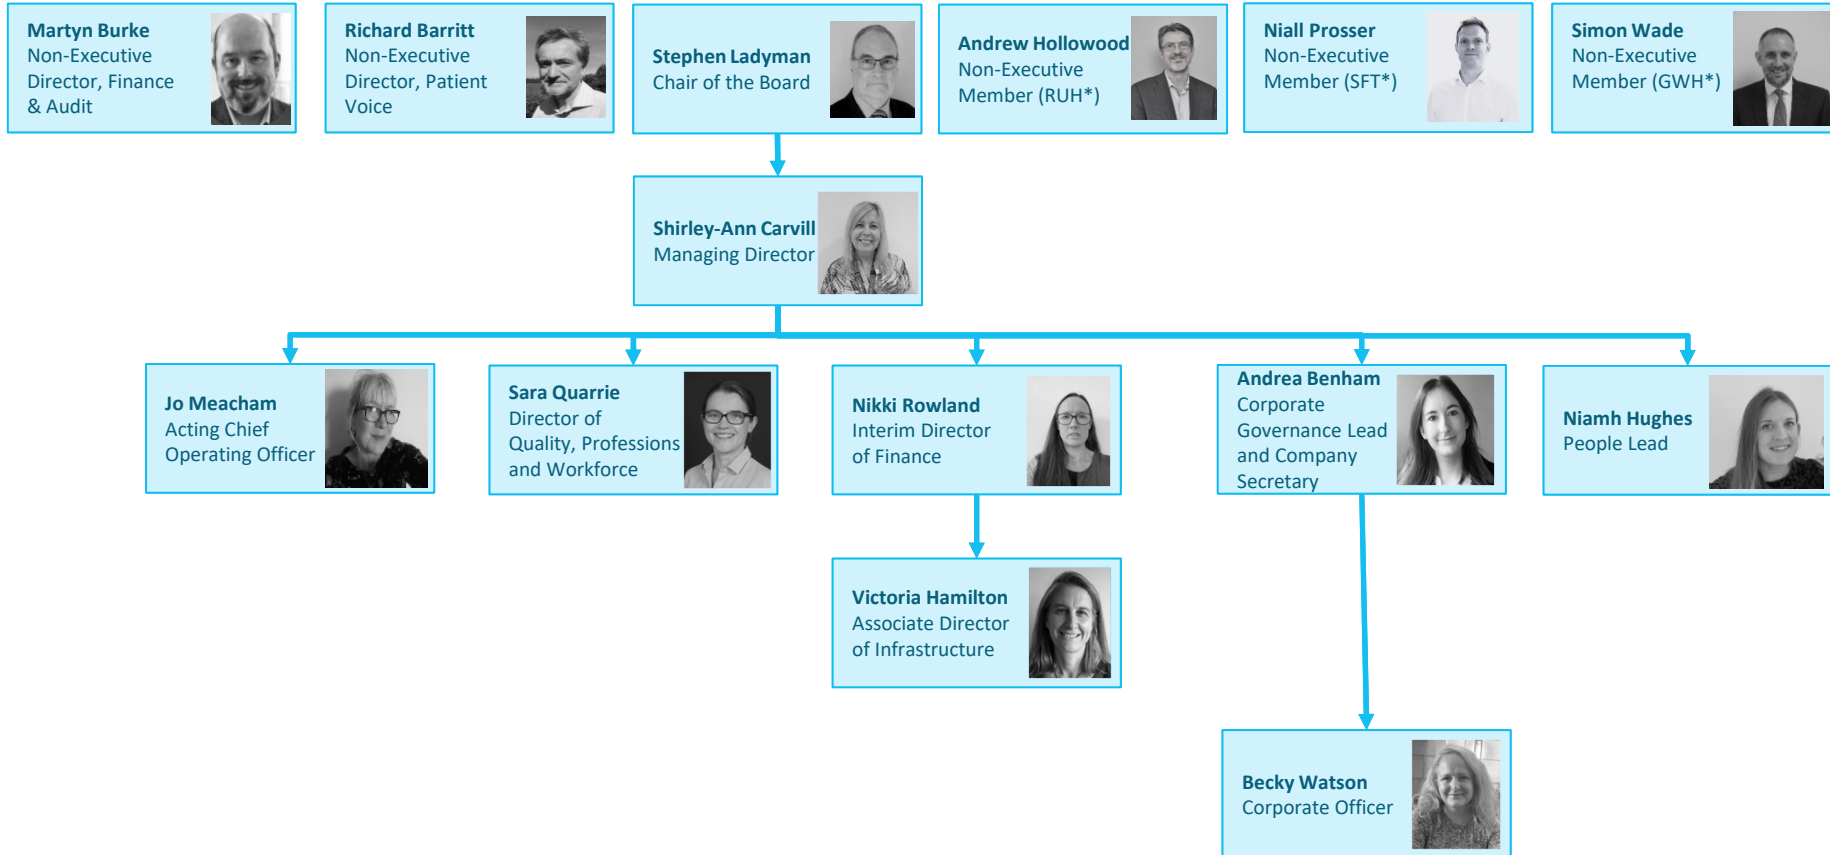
Martyn Burke
Non-Executive Director, Finance & Audit

Richard Barritt
Non-Executive Director, Patient Voice

Stephen Ladyman
Chair of the Board

Andrew Hollowood
Non-Executive Member (RUH*)

Niall Prosser
Non-Executive Member (SFT*)

Simon Wade
Non-Executive Member (GWH*)

Shirley-Ann Carvill
Managing Director

Jo Meacham
Acting Chief Operating Officer

Sara Quarrie
Director of Quality, Professions and Workforce

Nikki Rowland
Interim Director of Finance

Andrea Benham
Corporate Governance Lead and Company Secretary

Niamh Hughes
People Lead

Victoria Hamilton
Associate Director of Infrastructure

Becky Watson
Corporate Officer